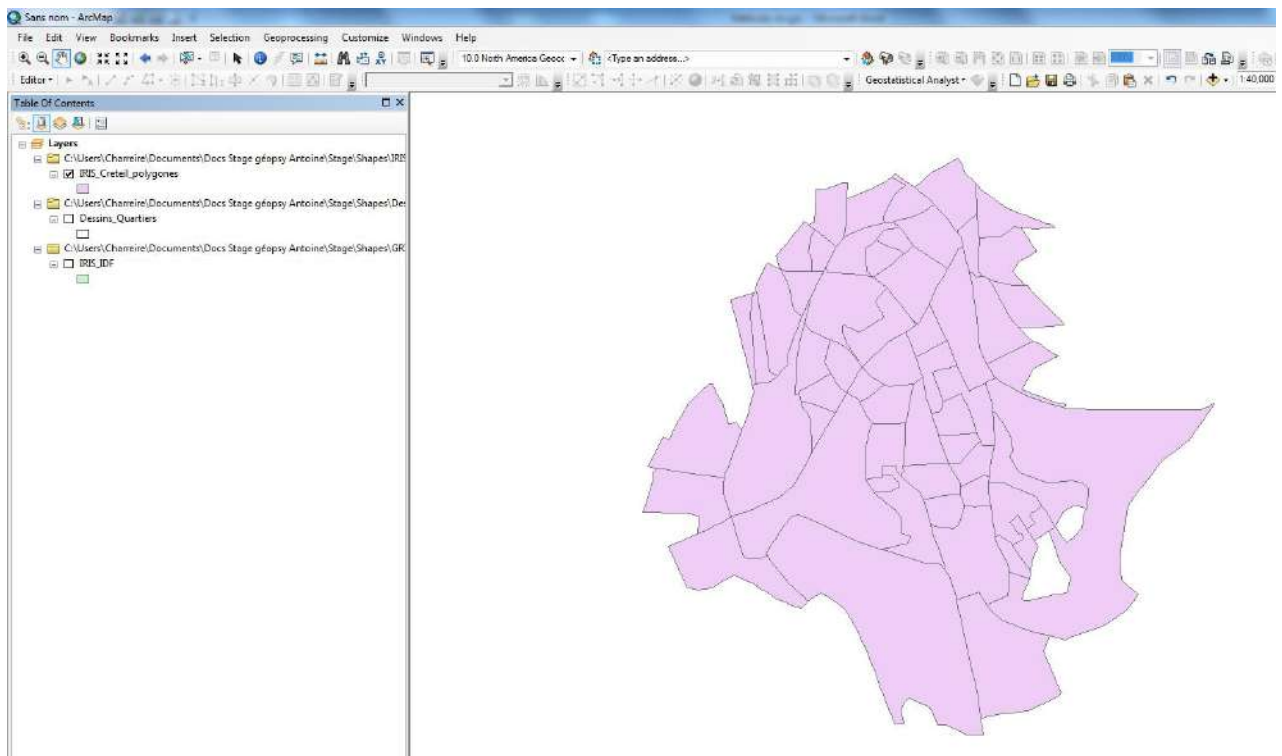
Sans nom - ArcMap

File Edit View Bookmarks Insert Selection Geoprocessing Customize Windows Help

10.0 North America Geocc <Type an address...>

Editor▾ Geostatistical Analyst▾ 1:40,000

Table Of Contents

Layers
C:\Users\Charreire\Documents\Docs Stage géopsy Antoine\Stage\Shapes\IRIS
IRIS_Creteil_polygones
C:\Users\Charreire\Documents\Docs Stage géopsy Antoine\Stage\Shapes\Des
Dessins_Quartiers
C:\Users\Charreire\Documents\Docs Stage géopsy Antoine\Stage\Shapes\GR
IRIS_IDF